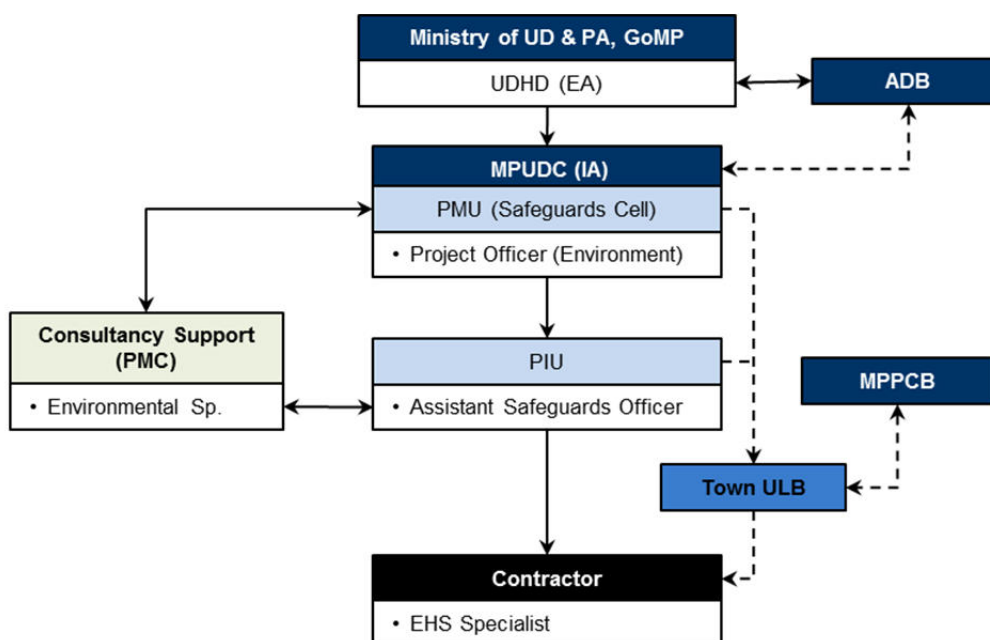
Ministry of UD & PA, GoMP

UDHD (EA)

ADB

MPUDC (IA)

PMU (Safeguards Cell)

• Project Officer (Environment)

Consultancy Support (PMC)

• Environmental Sp.

PIU

• Assistant Safeguards Officer

MPPCB

Town ULB

Contractor

• EHS Specialist